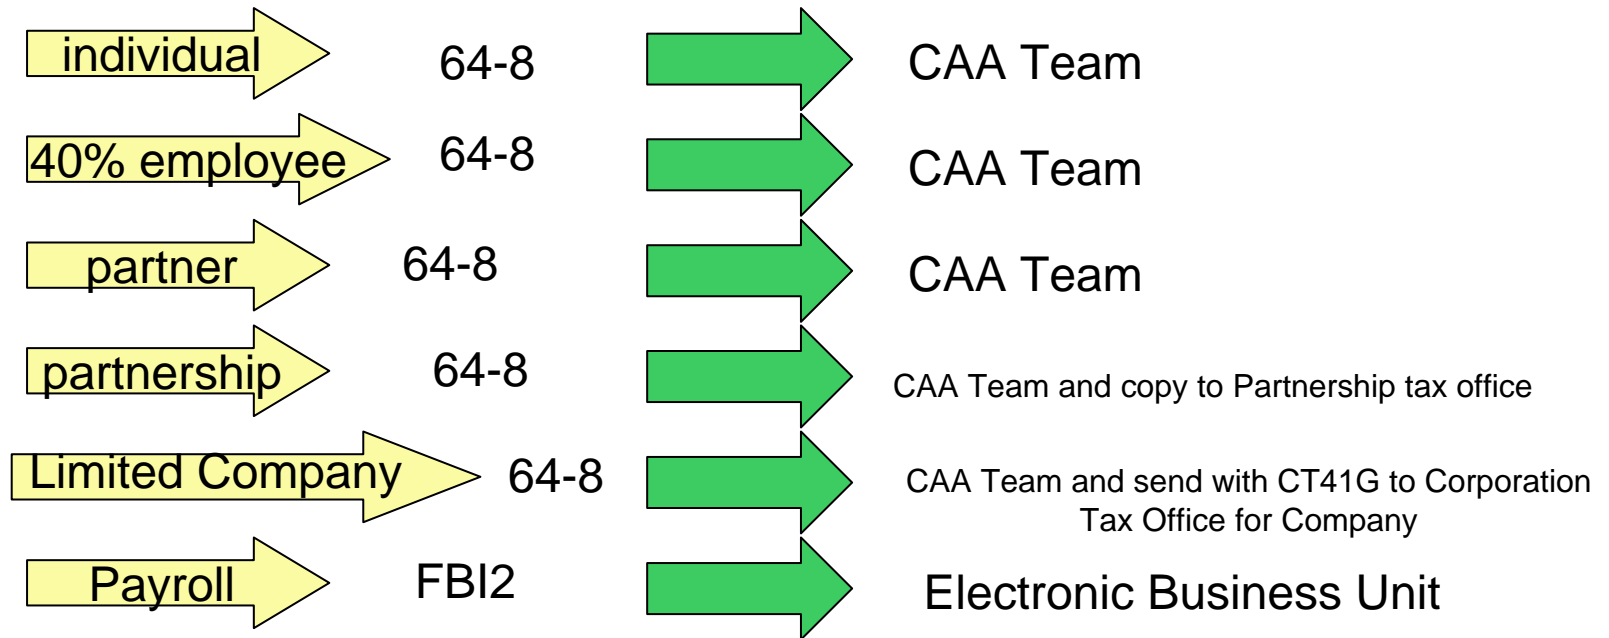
individual 64-8 CAA Team

40% employee 64-8 CAA Team

partner 64-8 CAA Team

partnership 64-8 CAA Team and copy to Partnership tax office

Limited Company 64-8 CAA Team and send with CT41G to Corporation Tax Office for Company

Payroll FBI2 Electronic Business Unit